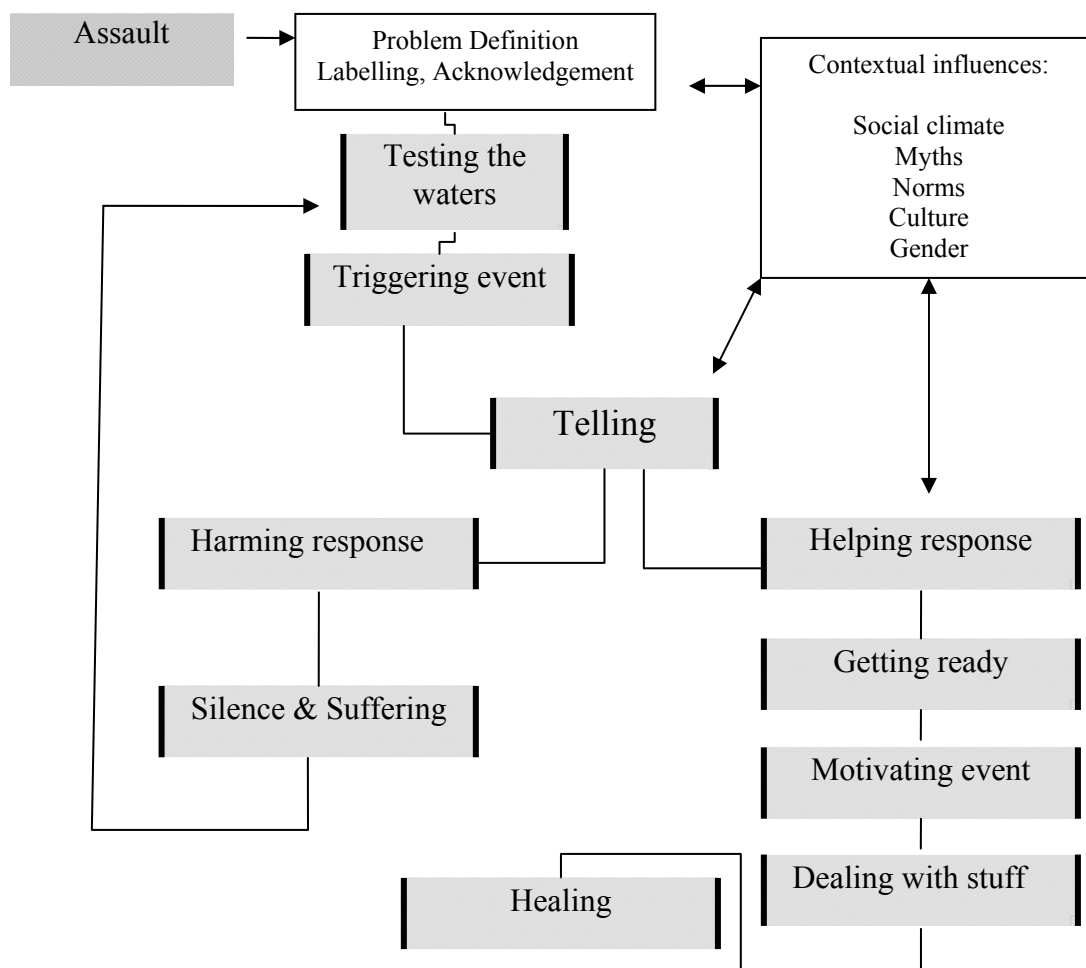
Assault

Problem Definition
Labelling, Acknowledgement

Contextual influences:

Social climate
Myths
Norms
Culture
Gender

Testing the waters

Triggering event

Telling

Harming response

Helping response

Silence & Suffering

Getting ready

Motivating event

Dealing with stuff

Healing